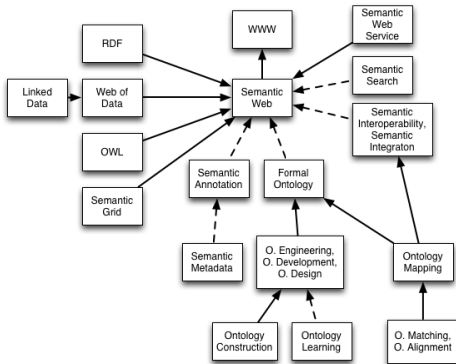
WWW

Semantic Web Service

RDF

Semantic Search

Linked Data

Web of Data

Semantic Web

Semantic Interoperability, Semantic Integraton

OWL

Semantic Annotation

Formal Ontology

Semantic Grid

Semantic Metadata

O. Engineering, O. Development, O. Design

Ontology Mapping

Ontology Construction

Ontology Learning

O. Matching, O. Alignment